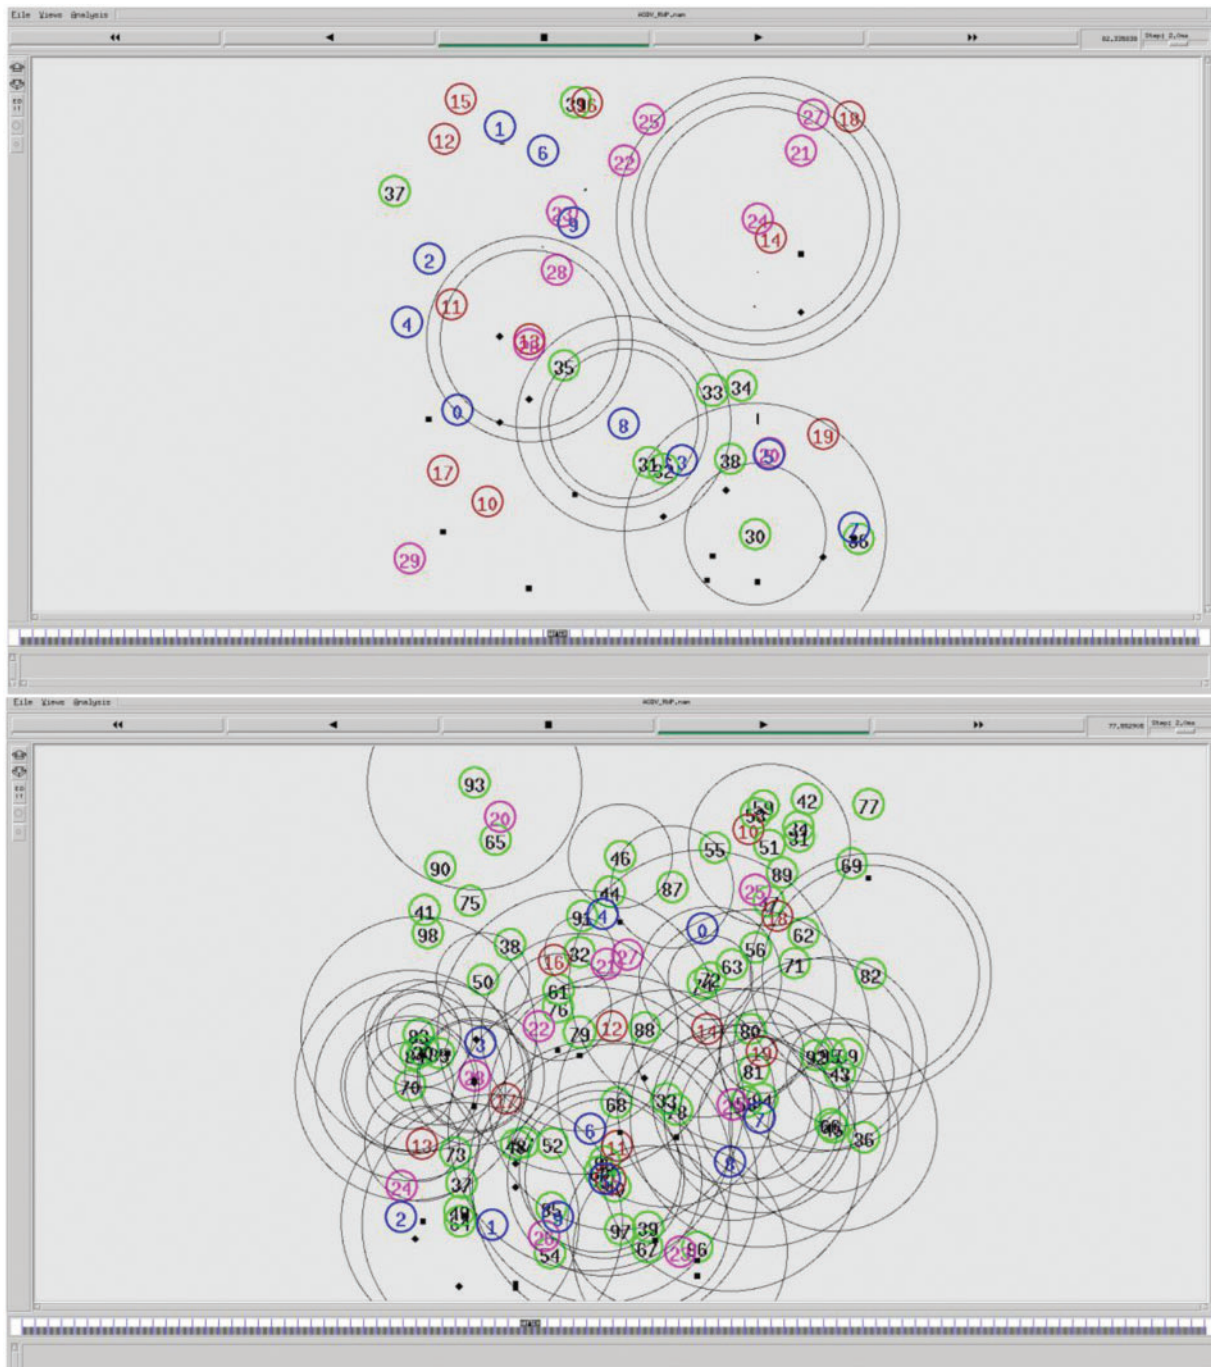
File Views Analysis
AODV_RWP.nam
82.335638 Step: 2.0ms

15 39 36 1 25 27 18 12 6 22 21 37 23 9 24 14 2 28 11 4 13 35 33 34 0 8 19 31 32 3 38 20 17 10 30 7 36 29

File Views Analysis
AODV_RWP.nam
77.852905 Step: 2.0ms

93 20 59 42 77 65 58 10 44 55 51 31 46 69 90 89 75 87 25 41 91 4 47 18 0 62 98 38 56 16 82 27 63 71 82 50 72 74 61 76 22 79 12 88 14 80 83 19 95 9 43 81 70 28 17 68 33 78 26 84 13 7 66 6 36 48 52 11 73 8 24 37 85 2 49 64 1 97 39 29 86 54